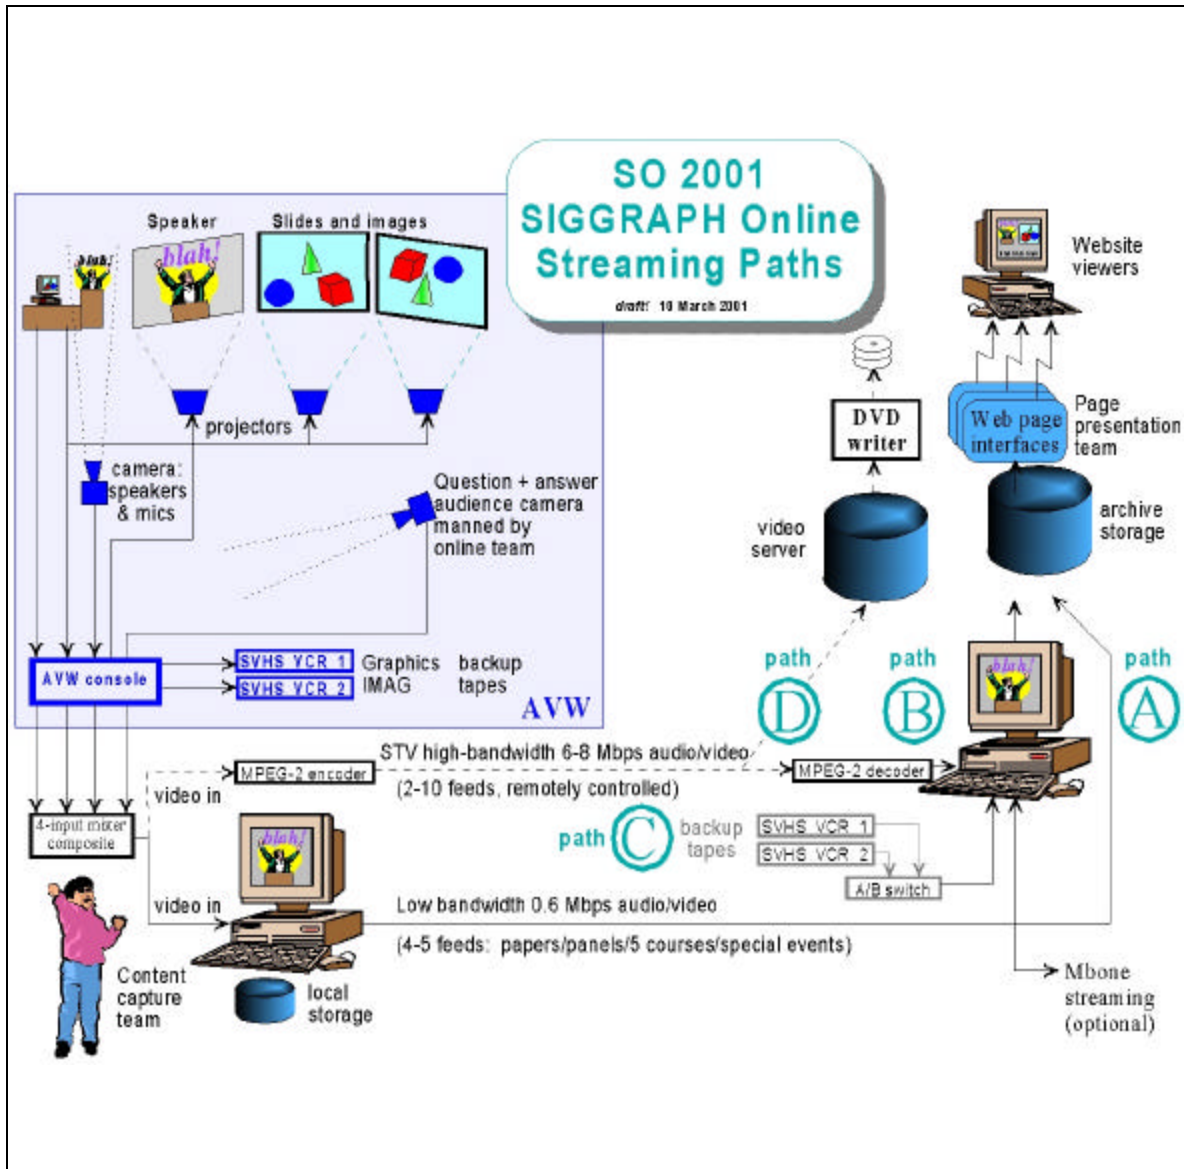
SO 2001
SIGGRAPH Online
Streaming Paths

draft 10 March 2001

Speaker

blah!

Slides and images

blah!

projectors

camera: speakers & mics

Question + answer audience camera manned by online team

AVW console

SVHS VCR 1

SVHS VCR 2

Graphics

IMAG

backup tapes

AVW

Website viewers

Page presentation team

Web page interfaces

DVD writer

video server

archive storage

path

D

path

B

path

A

blah!

MPEG-2 encoder

STV high-bandwidth 6-8 Mbps audio/video

MPEG-2 decoder

video in

(2-10 feeds, remotely controlled)

4-input mixer composite

blah!

path

C

backup tapes

SVHS VCR 1

SVHS VCR 2

A/B switch

video in

Low bandwidth 0.6 Mbps audio/video

(4-5 feeds: papers/panels/5 courses/special events)

Content capture team

local storage

Mbone streaming (optional)